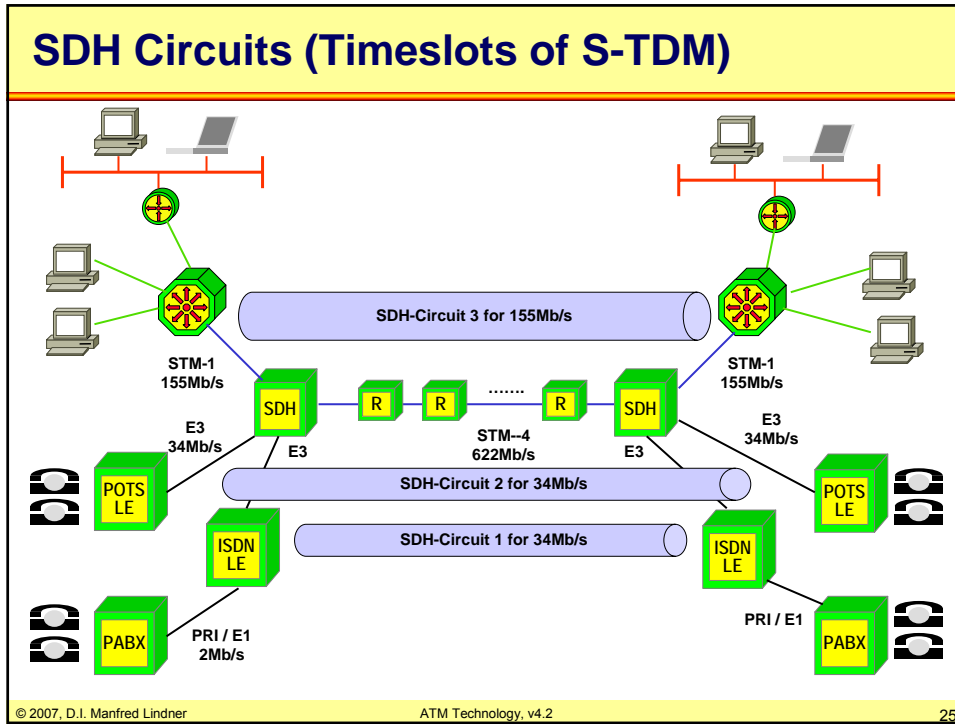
SDH Circuits (Timeslots of S-TDM)

SDH-Circuit 3 for 155Mb/s

STM-1
155Mb/s

STM-1
155Mb/s

SDH

R

R

.......

R

SDH

E3
34Mb/s

E3

STM--4
622Mb/s

E3

E3
34Mb/s

POTS
LE

SDH-Circuit 2 for 34Mb/s

POTS
LE

ISDN
LE

SDH-Circuit 1 for 34Mb/s

ISDN
LE

PABX

PRI / E1
2Mb/s

PRI / E1

PABX

© 2007, D.I. Manfred Lindner

ATM Technology, v4.2

25